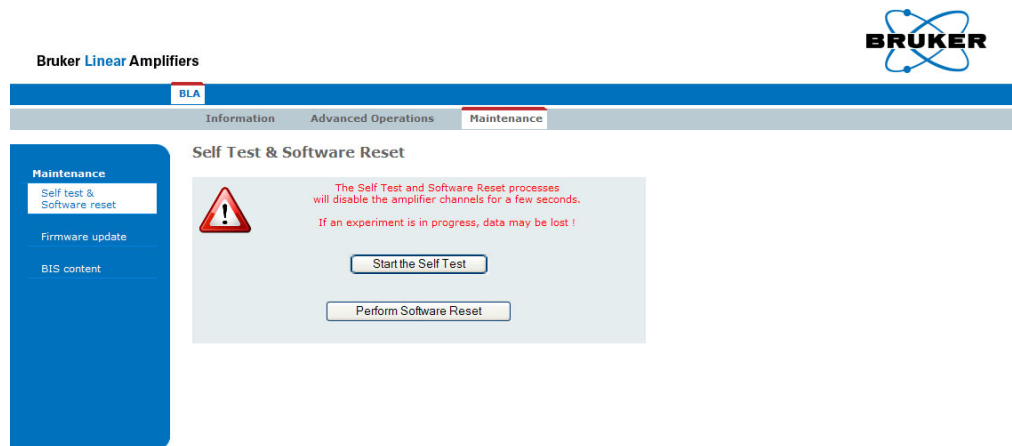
Bruker Linear Amplifiers

BRUKER

BLA

Information
Advanced Operations
Maintenance

Maintenance
Self test & Software reset
Firmware update
BIS content

Self Test & Software Reset

The Self Test and Software Reset processes will disable the amplifier channels for a few seconds.

If an experiment is in progress, data may be lost !

Start the Self Test

Perform Software Reset